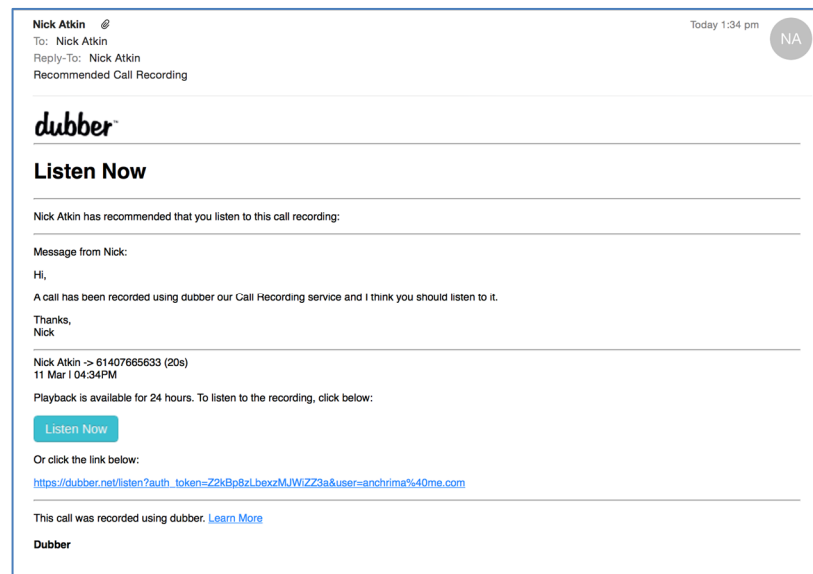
Nick Atkin
To: Nick Atkin
Reply-To: Nick Atkin
Recommended Call Recording

Today 1:34 pm

NA

dubber

Listen Now

Nick Atkin has recommended that you listen to this call recording:

Message from Nick:

Hi,

A call has been recorded using dubber our Call Recording service and I think you should listen to it.

Thanks,
Nick

Nick Atkin -> 61407665633 (20s)
11 Mar | 04:34PM

Playback is available for 24 hours. To listen to the recording, click below:

Listen Now

Or click the link below:

https://dubber.net/listen?auth_token=Z2kBp8zLbexzMJWiZZ3a&user=anchrima%40me.com

This call was recorded using dubber. Learn More

Dubber